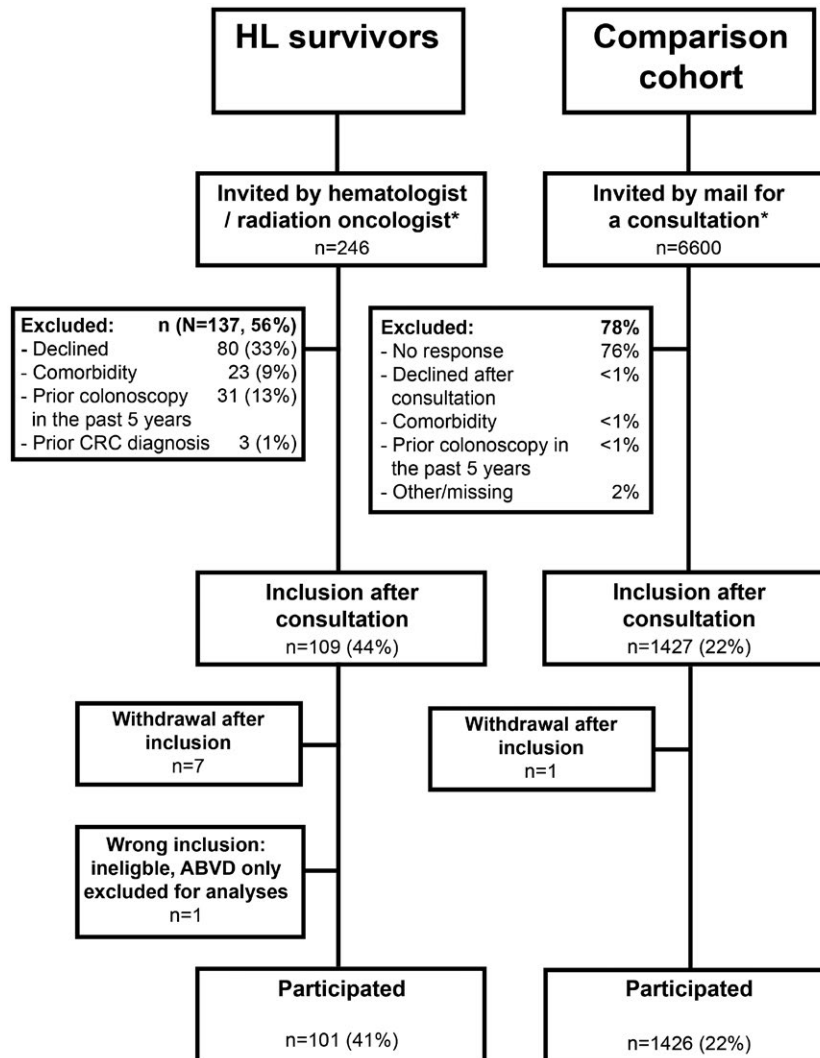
HL survivors

Comparison cohort

Invited by hematologist / radiation oncologist*
n=246

Invited by mail for a consultation*
n=6600

| Excluded: | n (N=137, 56%) |
|---|---|
| - Declined | 80 (33%) |
| - Comorbidity | 23 (9%) |
| - Prior colonoscopy in the past 5 years | 31 (13%) |
| - Prior CRC diagnosis | 3 (1%) |

| Excluded: | 78% |
|---|---|
| - No response | 76% |
| - Declined after consultation | <1% |
| - Comorbidity | <1% |
| - Prior colonoscopy in the past 5 years | <1% |
| - Other/missing | 2% |

Inclusion after consultation
n=109 (44%)

Inclusion after consultation
n=1427 (22%)

Withdrawal after inclusion
n=7

Withdrawal after inclusion
n=1

Wrong inclusion: ineligible, ABVD only excluded for analyses
n=1

Participated
n=101 (41%)

Participated
n=1426 (22%)